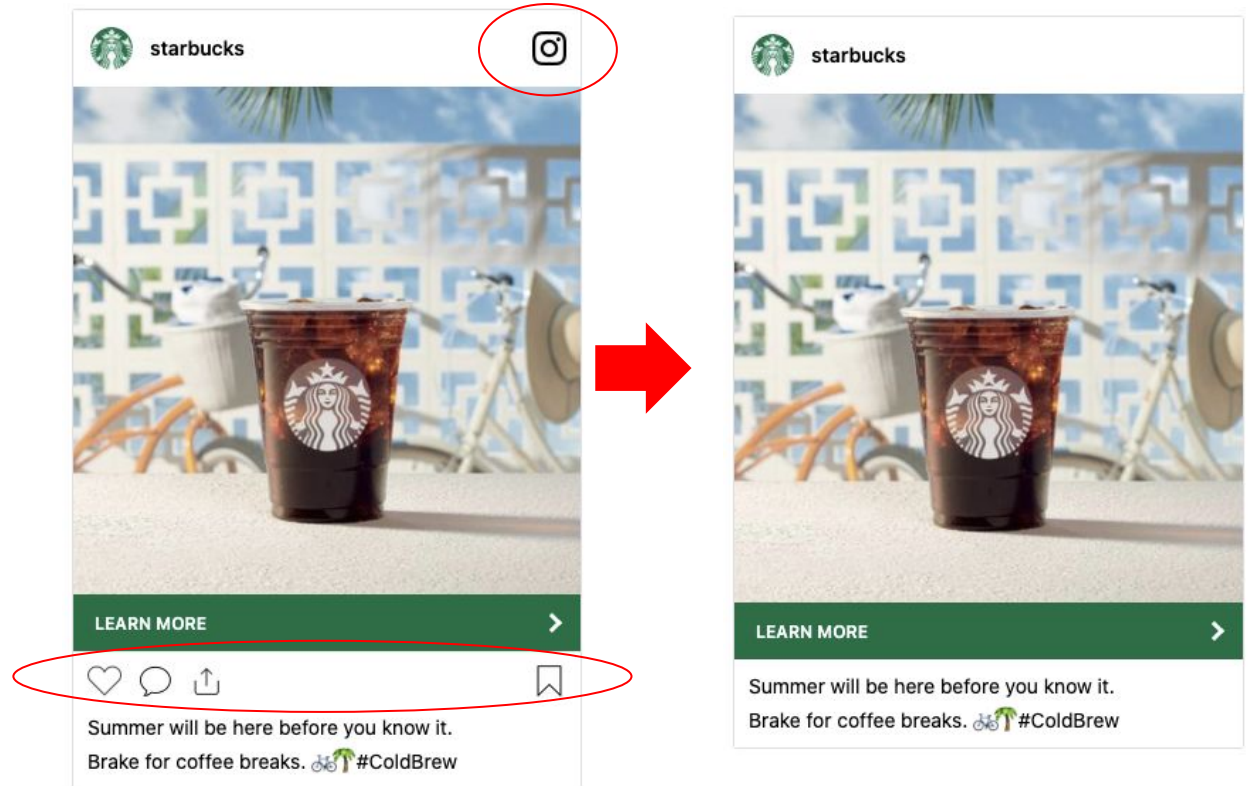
starbucks

LEARN MORE

Summer will be here before you know it.
Brake for coffee breaks. 🚲🌴#ColdBrew

starbucks

LEARN MORE

Summer will be here before you know it.
Brake for coffee breaks. 🚲🌴#ColdBrew